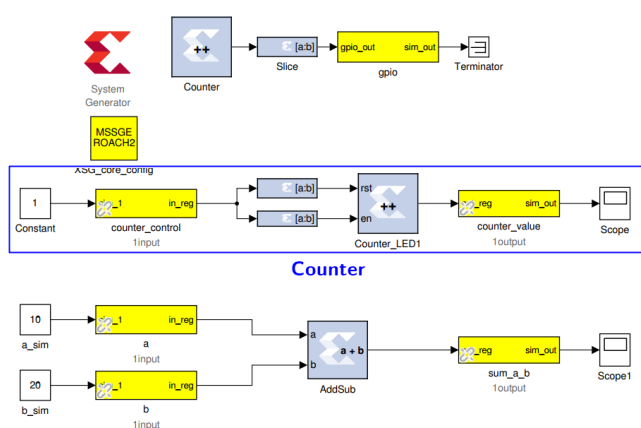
System Generator

++
Counter

[a:b]
Slice

gpio_out sim_out
gpio

Terminator

MSSGE ROACH2
XSG_core_config

1
Constant

_1 in_reg
counter_control
1input

[a:b]

[a:b]

rst
++
en
Counter_LED1

_reg sim_out
counter_value
1output

Scope

Counter

10
a_sim

_1 in_reg
a
1input

20
b_sim

_1 in_reg
b
1input

a
a + b
b
AddSub

_reg sim_out
sum_a_b
1output

Scope1